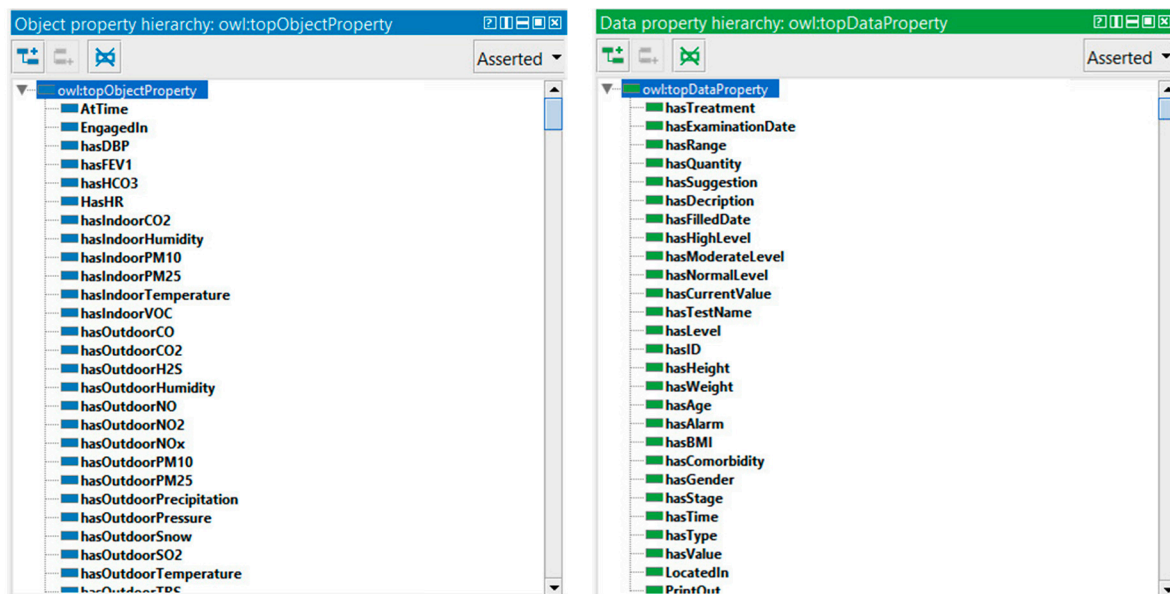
Object property hierarchy: owl:topObjectProperty

Asserted

owl:topObjectProperty
AtTime
EngagedIn
hasDBP
hasFEV1
hasHCO3
HasHR
hasIndoorCO2
hasIndoorHumidity
hasIndoorPM10
hasIndoorPM25
hasIndoorTemperature
hasIndoorVOC
hasOutdoorCO
hasOutdoorCO2
hasOutdoorH2S
hasOutdoorHumidity
hasOutdoorNO
hasOutdoorNO2
hasOutdoorNOx
hasOutdoorPM10
hasOutdoorPM25
hasOutdoorPrecipitation
hasOutdoorPressure
hasOutdoorSnow
hasOutdoorSO2
hasOutdoorTemperature
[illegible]

Data property hierarchy: owl:topDataProperty

Asserted

owl:topDataProperty
hasTreatment
hasExaminationDate
hasRange
hasQuantity
hasSuggestion
hasDecription
hasFilledDate
hasHighLevel
hasModerateLevel
hasNormalLevel
hasCurrentValue
hasTestName
hasLevel
hasID
hasHeight
hasWeight
hasAge
hasAlarm
hasBMI
hasComorbidity
hasGender
hasStage
hasTime
hasType
hasValue
LocatedIn
PrintOut